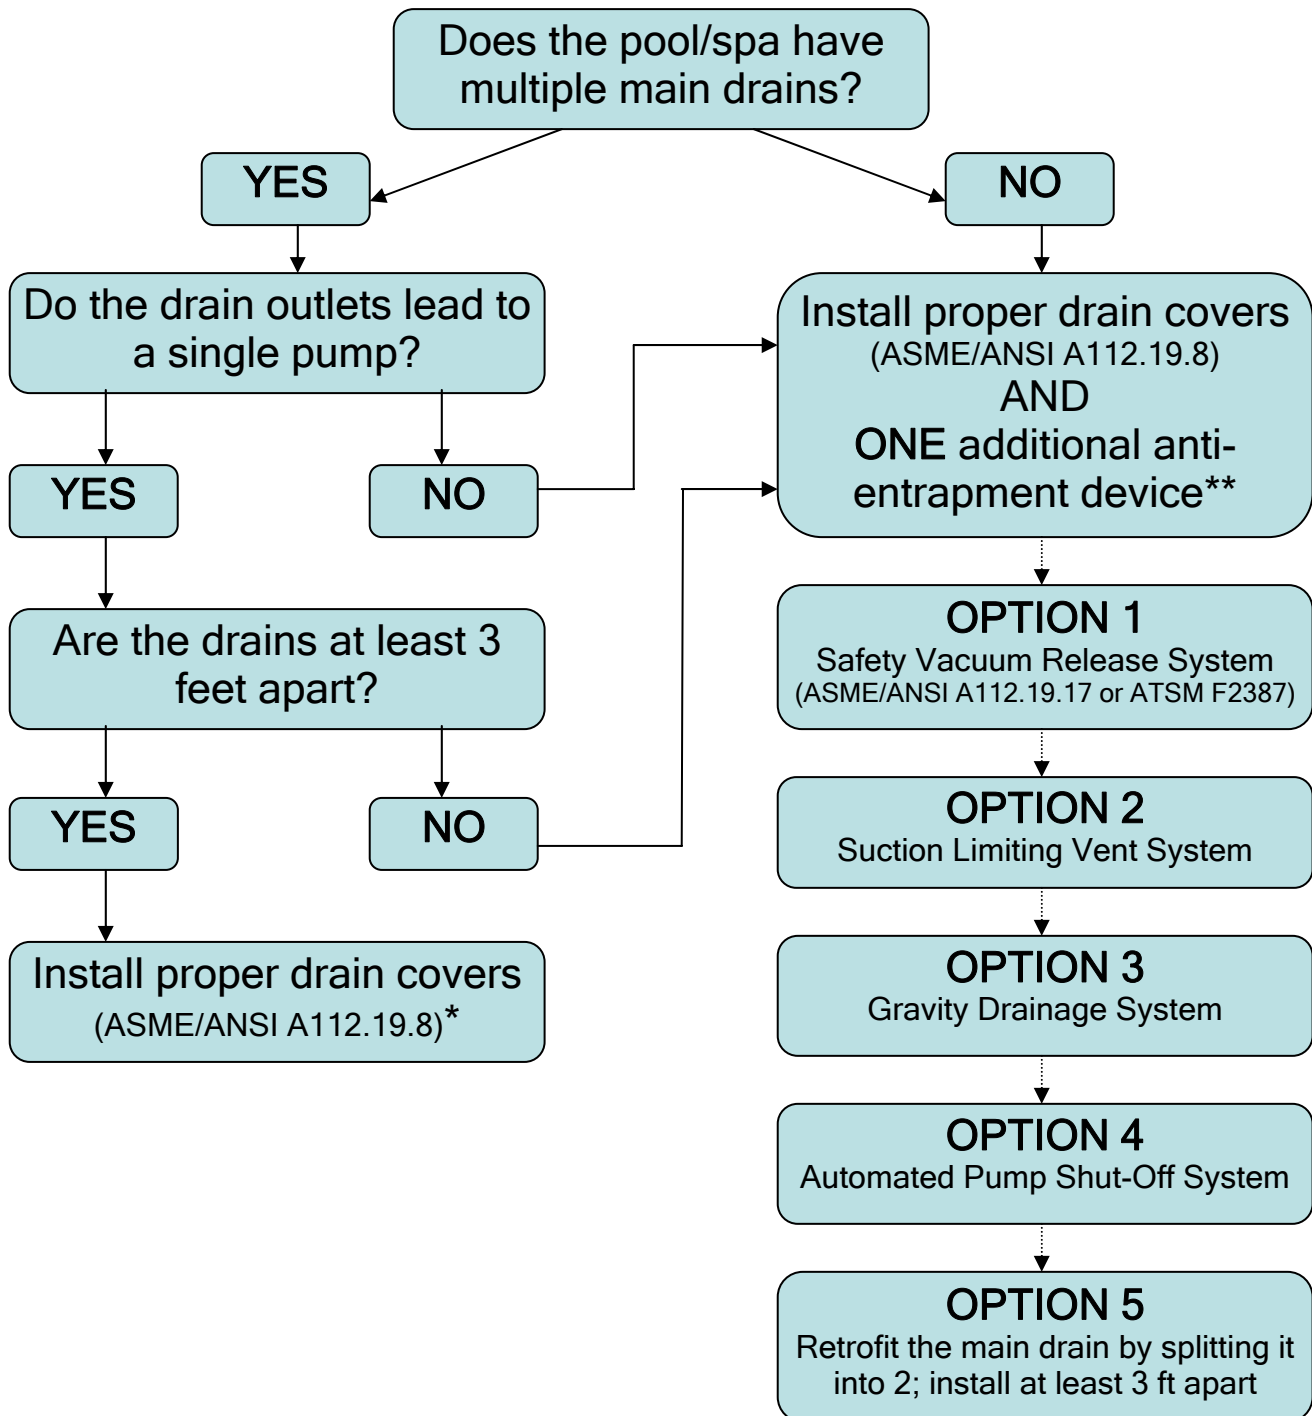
Does the pool/spa have multiple main drains?

YES

NO

Do the drain outlets lead to a single pump?

YES

NO

Are the drains at least 3 feet apart?

YES

NO

Install proper drain covers (ASME/ANSI A112.19.8)*

Install proper drain covers (ASME/ANSI A112.19.8) AND ONE additional anti-entrapment device**

OPTION 1
Safety Vacuum Release System (ASME/ANSI A112.19.17 or ATSM F2387)

OPTION 2
Suction Limiting Vent System

OPTION 3
Gravity Drainage System

OPTION 4
Automated Pump Shut-Off System

OPTION 5
Retrofit the main drain by splitting it into 2; install at least 3 ft apart